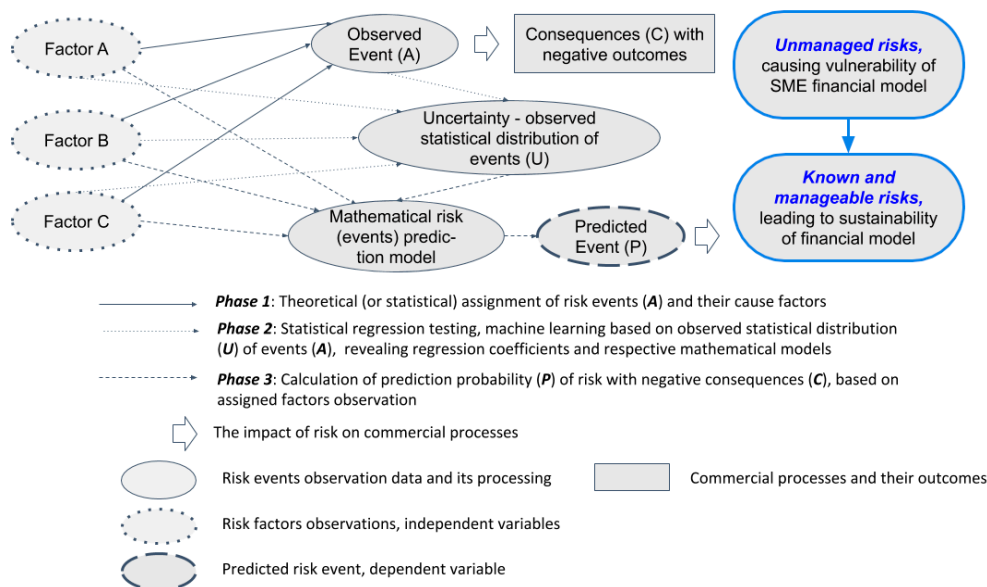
Factor A

Factor B

Factor C

Observed Event (A)

Consequences (C) with negative outcomes

Unmanaged risks, causing vulnerability of SME financial model

Uncertainty - observed statistical distribution of events (U)

Known and manageable risks, leading to sustainability of financial model

Mathematical risk (events) prediction model

Predicted Event (P)

Phase 1: Theoretical (or statistical) assignment of risk events (A) and their cause factors

Phase 2: Statistical regression testing, machine learning based on observed statistical distribution (U) of events (A), revealing regression coefficients and respective mathematical models

Phase 3: Calculation of prediction probability (P) of risk with negative consequences (C), based on assigned factors observation

The impact of risk on commercial processes

Risk events observation data and its processing

Commercial processes and their outcomes

Risk factors observations, independent variables

Predicted risk event, dependent variable